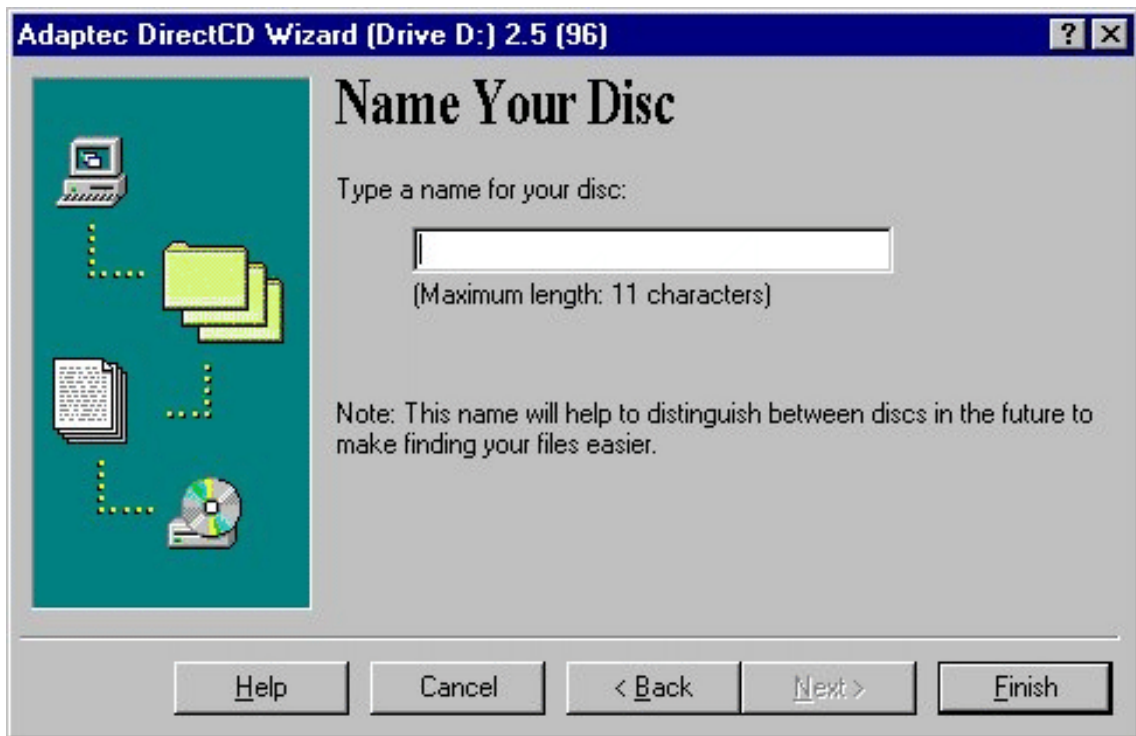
Adaptec DirectCD Wizard (Drive D:) 2.5 (96)

?

Name Your Disc

Type a name for your disc:

(Maximum length: 11 characters)

Note: This name will help to distinguish between discs in the future to make finding your files easier.

Help

Cancel

< Back

Next >

Finish